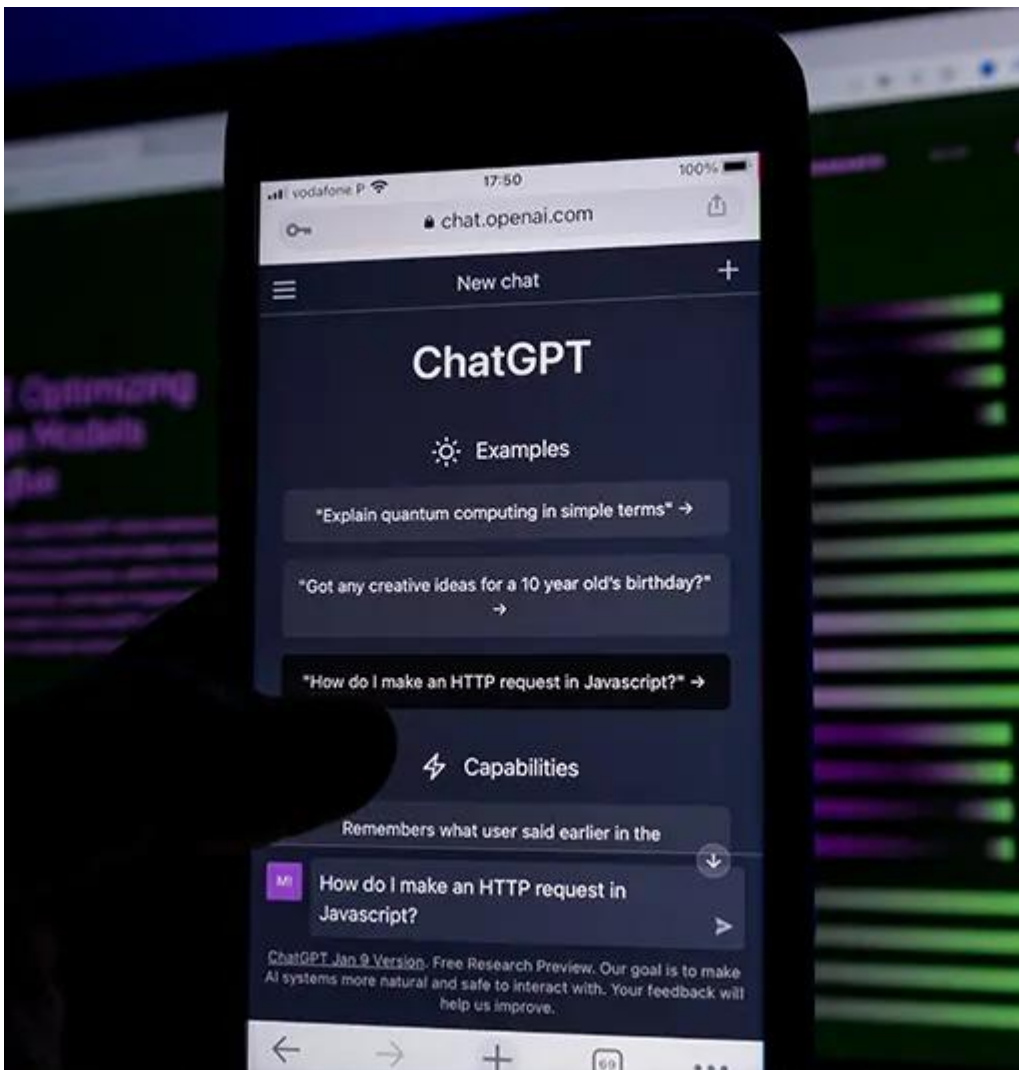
vodafone P
17:50
100%
chat.openai.com

New chat

ChatGPT

Examples

"Explain quantum computing in simple terms" →

"Got any creative ideas for a 10 year old's birthday?" →

"How do I make an HTTP request in Javascript?" →

Capabilities

Remembers what user said earlier in the

MI
How do I make an HTTP request in Javascript?

ChatGPT Jan 9 Version. Free Research Preview. Our goal is to make AI systems more natural and safe to interact with. Your feedback will help us improve.

99